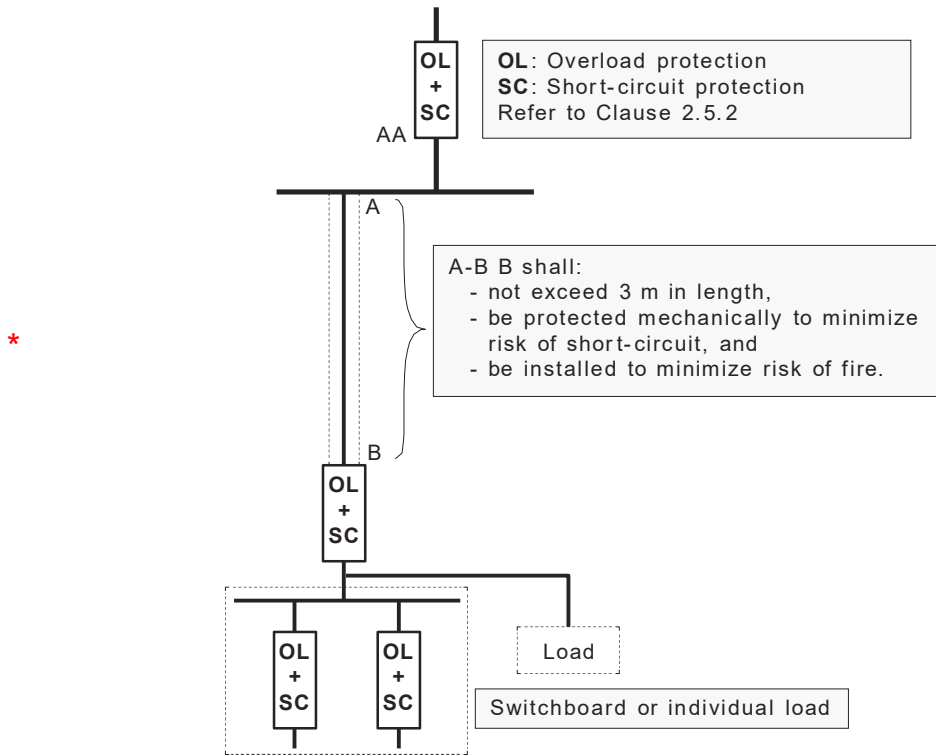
OL
+
SC

AA

OL: Overload protection
SC: Short-circuit protection
Refer to Clause 2.5.2

A

*

A-B B shall:
- not exceed 3 m in length,
- be protected mechanically to minimize risk of short-circuit, and
- be installed to minimize risk of fire.

B

OL
+
SC

OL
+
SC

OL
+
SC

Load

Switchboard or individual load